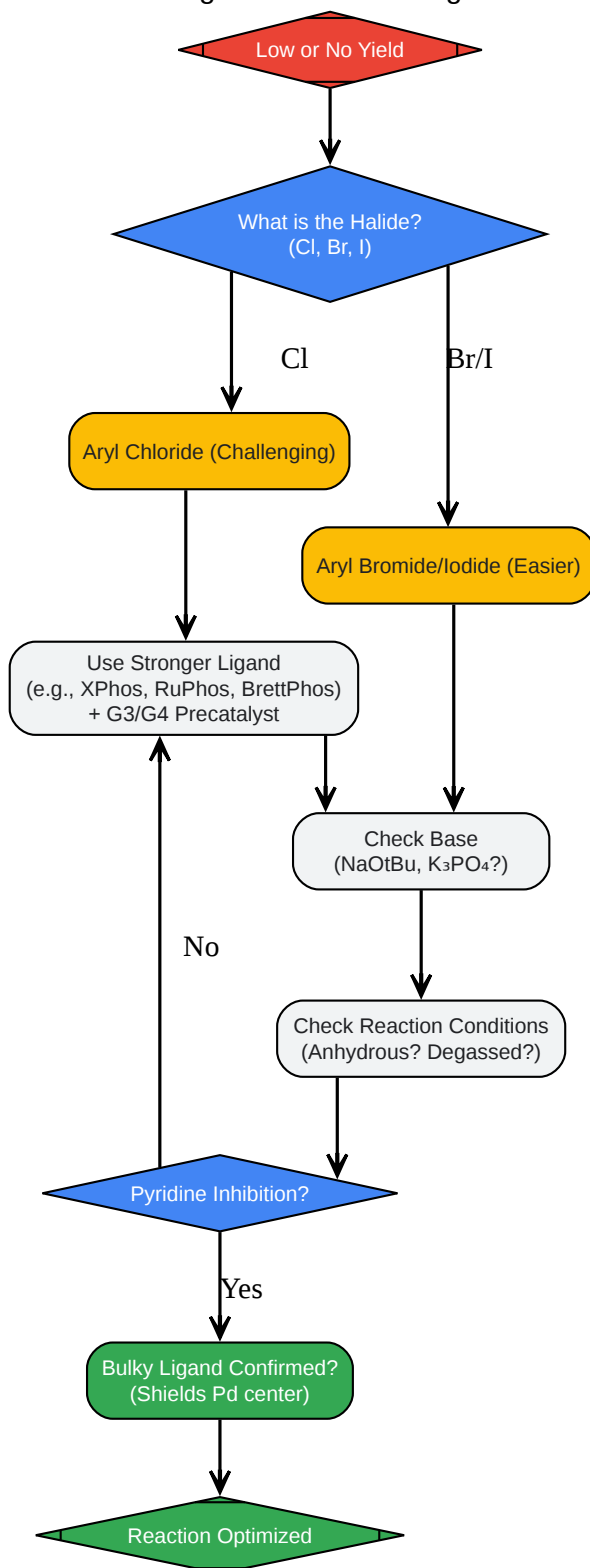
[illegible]

Low or No Yield

What is the Halide?
(Cl, Br, I)

Cl

Br/I

Aryl Chloride (Challenging)

Aryl Bromide/Iodide (Easier)

Use Stronger Ligand
(e.g., XPhos, RuPhos, BrettPhos)
+ G3/G4 Precatalyst

Check Base
(NaOtBu, $K_3PO_4$?)

No

Check Reaction Conditions
(Anhydrous? Degassed?)

Pyridine Inhibition?

Yes

Bulky Ligand Confirmed?
(Shields Pd center)

Reaction Optimized